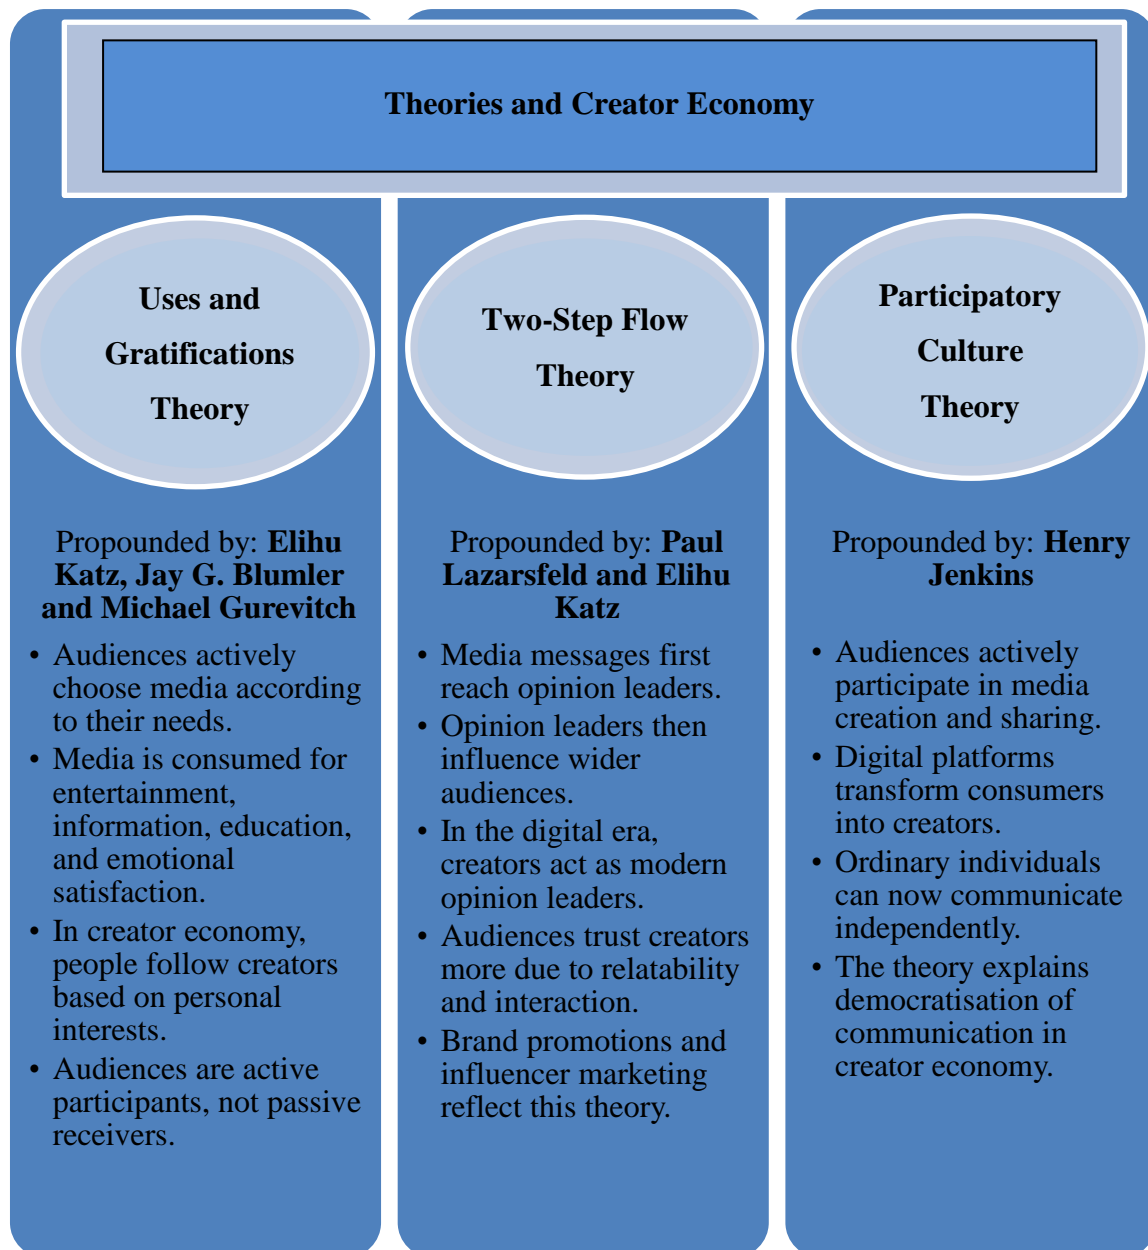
Theories and Creator Economy

Uses and Gratifications Theory

Propounded by: **Elihu Katz, Jay G. Blumler and Michael Gurevitch**

- Audiences actively choose media according to their needs.
- Media is consumed for entertainment, information, education, and emotional satisfaction.
- In creator economy, people follow creators based on personal interests.
- Audiences are active participants, not passive receivers.

Two-Step Flow Theory

Propounded by: **Paul Lazarsfeld and Elihu Katz**

- Media messages first reach opinion leaders.
- Opinion leaders then influence wider audiences.
- In the digital era, creators act as modern opinion leaders.
- Audiences trust creators more due to relatability and interaction.
- Brand promotions and influencer marketing reflect this theory.

Participatory Culture Theory

Propounded by: **Henry Jenkins**

- Audiences actively participate in media creation and sharing.
- Digital platforms transform consumers into creators.
- Ordinary individuals can now communicate independently.
- The theory explains democratisation of communication in creator economy.